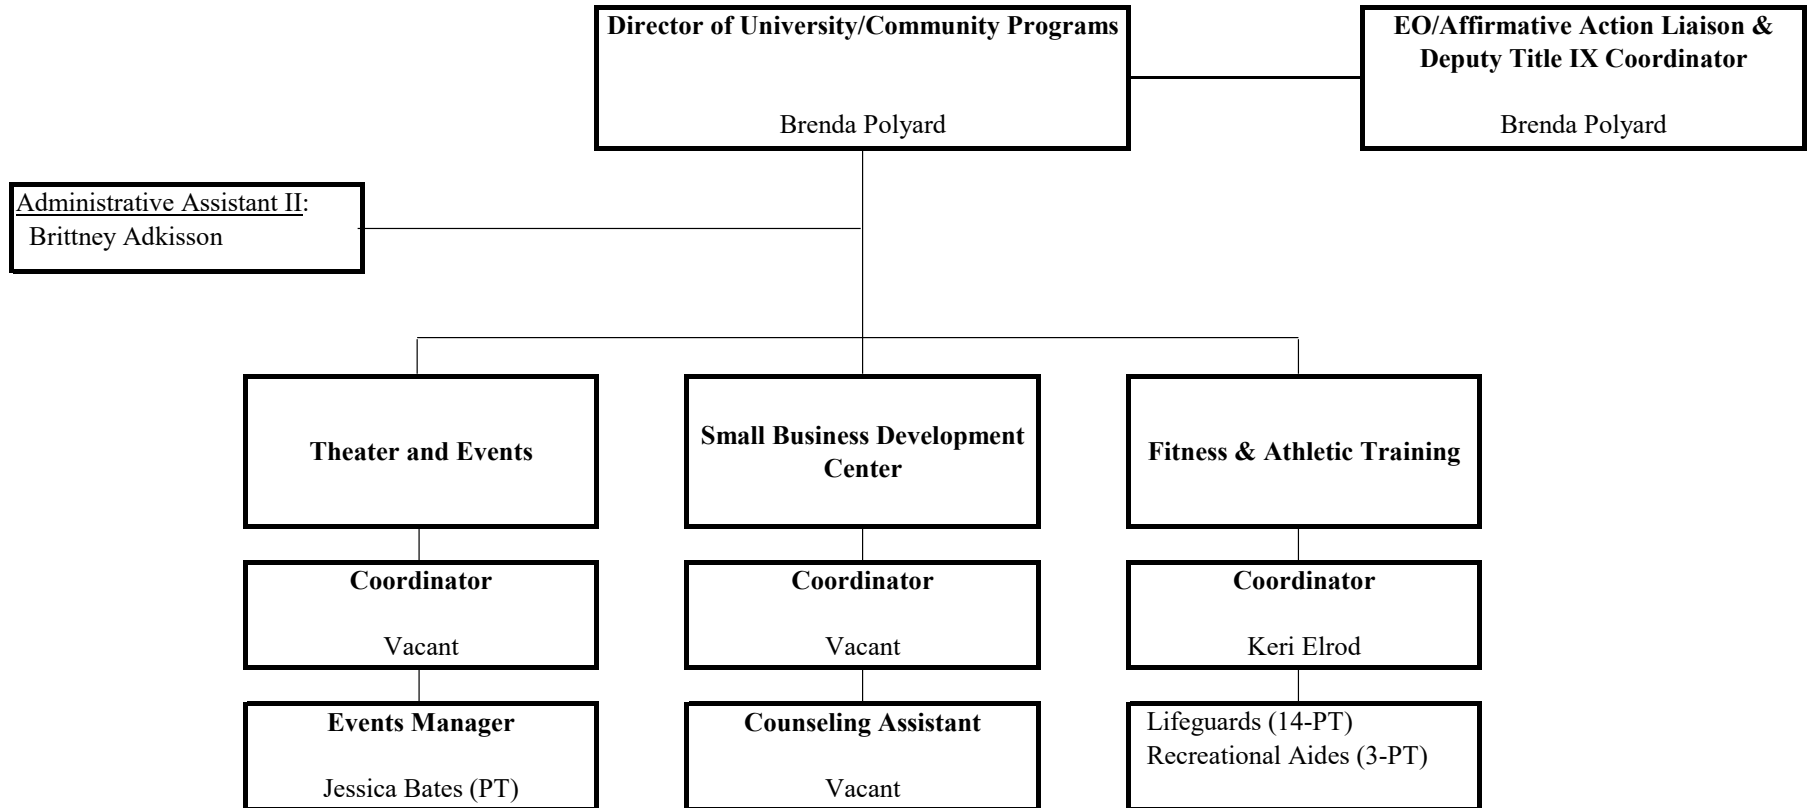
Director of University/Community Programs

Brenda Polyard

EO/Affirmative Action Liaison & Deputy Title IX Coordinator

Brenda Polyard

Administrative Assistant II:
Brittney Adkisson

Theater and Events

Small Business Development Center

Fitness & Athletic Training

Coordinator

Vacant

Coordinator

Vacant

Coordinator

Keri Elrod

Events Manager

Jessica Bates (PT)

Counseling Assistant

Vacant

Lifeguards (14-PT)
Recreational Aides (3-PT)